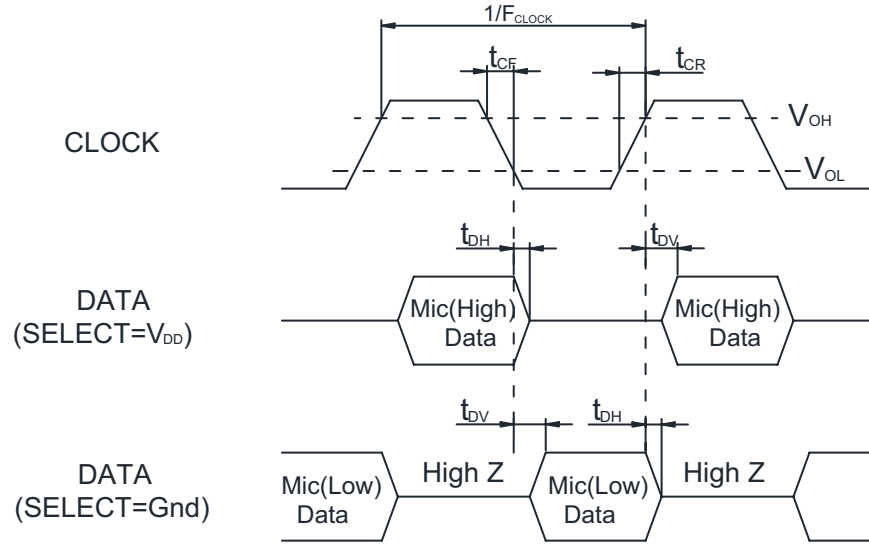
$1/F_{CLOCK}$

$t_{CF}$

$t_{CR}$

$V_{OH}$

CLOCK

$V_{OL}$

$t_{DH}$

$t_{DV}$

DATA (SELECT=$V_{DD}$)

Mic(High) Data

Mic(High) Data

$t_{DV}$

$t_{DH}$

DATA (SELECT=Gnd)

Mic(Low) Data

High Z

Mic(Low) Data

High Z